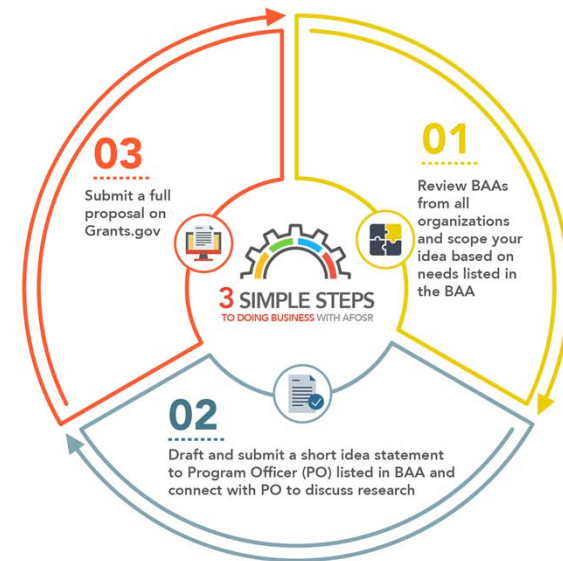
03

Submit a full proposal on Grants.gov

01

Review BAAs from all organizations and scope your idea based on needs listed in the BAA

3 SIMPLE STEPS
TO DOING BUSINESS WITH AFOSR

02

Draft and submit a short idea statement to Program Officer (PO) listed in BAA and connect with PO to discuss research